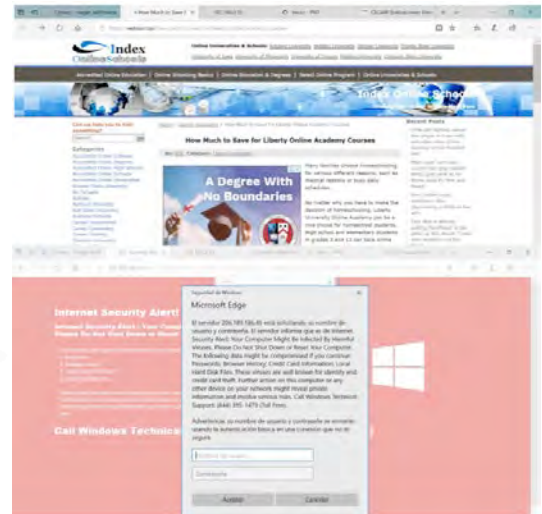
Index
OnlineSchools

How Much to Save for Liberty Online Academy Courses

A Degree With No Boundaries

Categories

Recent Posts

Index Online Schools

Internet Security Alert!

Call Windows Technica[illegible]

Seguridad de Windows

Microsoft Edge

El servidor 206.189.186.45 está solicitando su nombre de usuario y contraseña. El servidor informa que es de Internet Security Alert! Your Computer Might Be Infected By Harmful Viruses. Please Do Not Shut Down or Reset Your Computer. The following data might be compromised if you continue: Passwords, Browser History, Credit Card Information, Local Hard Disk Files. These viruses are well known for identity and credit card theft. Further action on this computer or any other device on your network might reveal private information and involve serious risks. Call Windows Technical Support (844) 395-1475 (Toll Free).

Advertencia: su nombre de usuario y contraseña se enviarán usando la autenticación básica en una conexión que no es segura.

Nombre de usuario

Contraseña

Aceptar

Cancelar